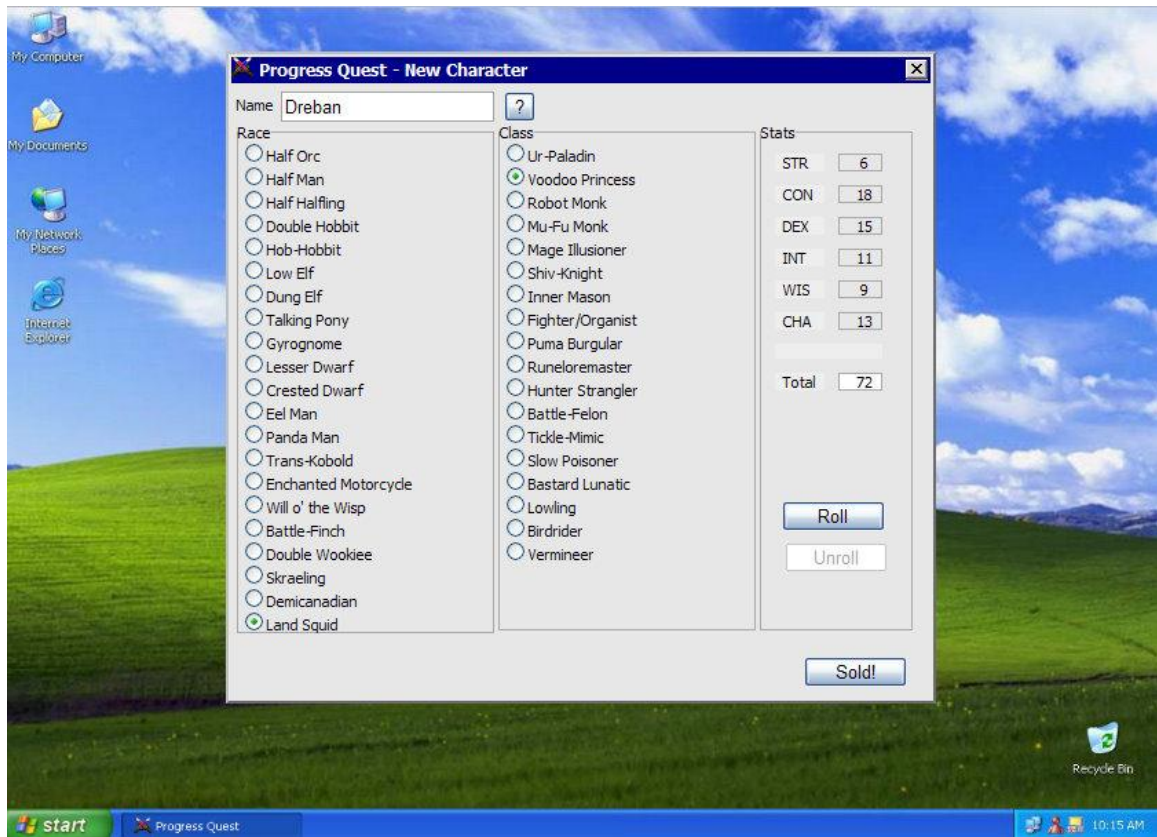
My Computer

My Documents

My Network Places

Internet Explorer

Progress Quest - New Character

Name Dreban ?

Race
Half Orc
Half Man
Half Halfling
Double Hobbit
Hob-Hobbit
Low Elf
Dung Elf
Talking Pony
Gyrognome
Lesser Dwarf
Crested Dwarf
Eel Man
Panda Man
Trans-Kobold
Enchanted Motorcycle
Will o' the Wisp
Battle-Finch
Double Wookiee
Skraeling
Demicanadian
Land Squid

Class
Ur-Paladin
Voodoo Princess
Robot Monk
Mu-Fu Monk
Mage Illusioner
Shiv-Knight
Inner Mason
Fighter/Organist
Puma Burgular
Runeloremaster
Hunter Strangler
Battle-Felon
Tickle-Mimic
Slow Poisoner
Bastard Lunatic
Lowling
Birdrider
Vermineer

Stats
| STR | 6 |
|---|---|
| CON | 18 |
| DEX | 15 |
| INT | 11 |
| WIS | 9 |
| CHA | 13 |
| Total | 72 |

Roll
Unroll

Sold!

Recycle Bin

start
Progress Quest
10:15 AM